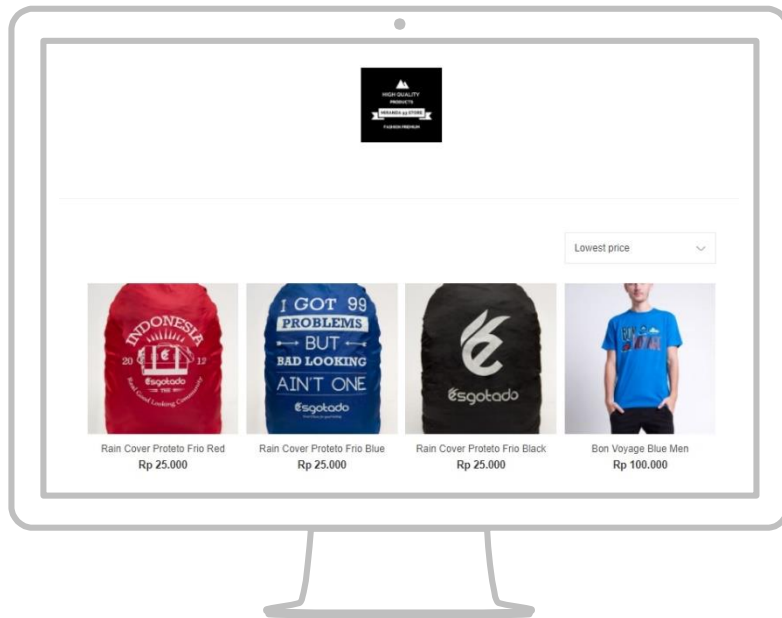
HIGH QUALITY
PRODUCTS
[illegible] STORE
FASHION PREMIUM

Lowest price

INDONESIA
20 12
Esgotado
I GOT 99 PROBLEMS BUT BAD LOOKING AIN'T ONE
Esgotado
Esgotado

Rain Cover Proteto Frio Red
Rp 25.000

Rain Cover Proteto Frio Blue
Rp 25.000

Rain Cover Proteto Frio Black
Rp 25.000

Bon Voyage Blue Men
Rp 100.000